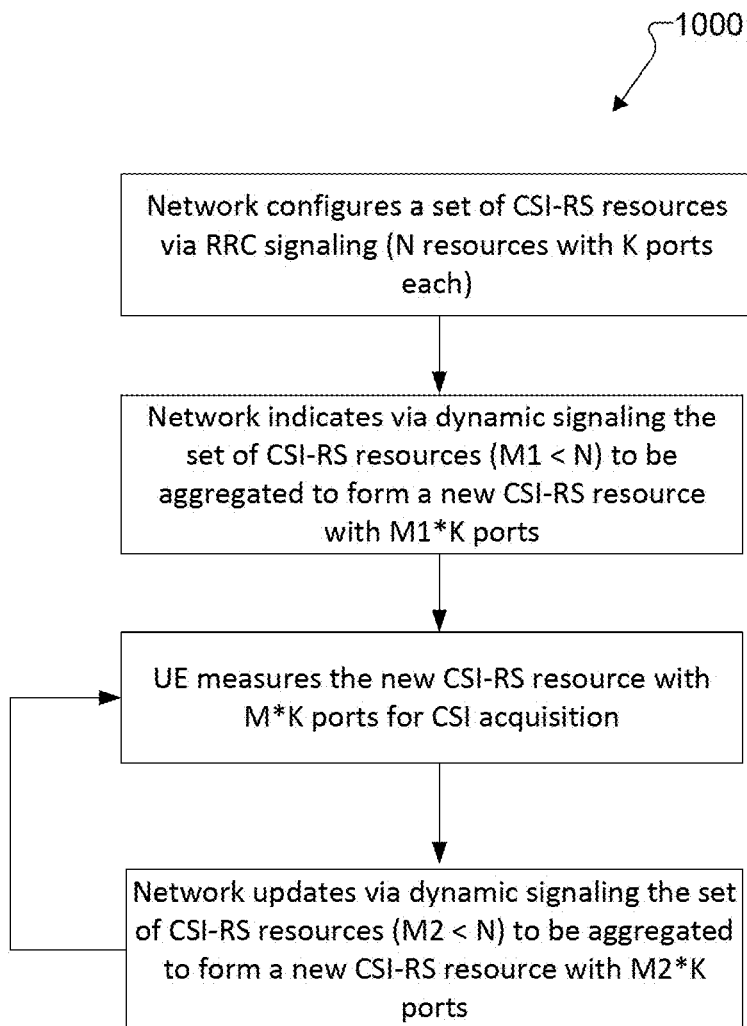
1000

Network configures a set of CSI-RS resources via RRC signaling (N resources with K ports each)

Network indicates via dynamic signaling the set of CSI-RS resources (M1 < N) to be aggregated to form a new CSI-RS resource with M1*K ports

UE measures the new CSI-RS resource with M*K ports for CSI acquisition

Network updates via dynamic signaling the set of CSI-RS resources (M2 < N) to be aggregated to form a new CSI-RS resource with M2*K ports